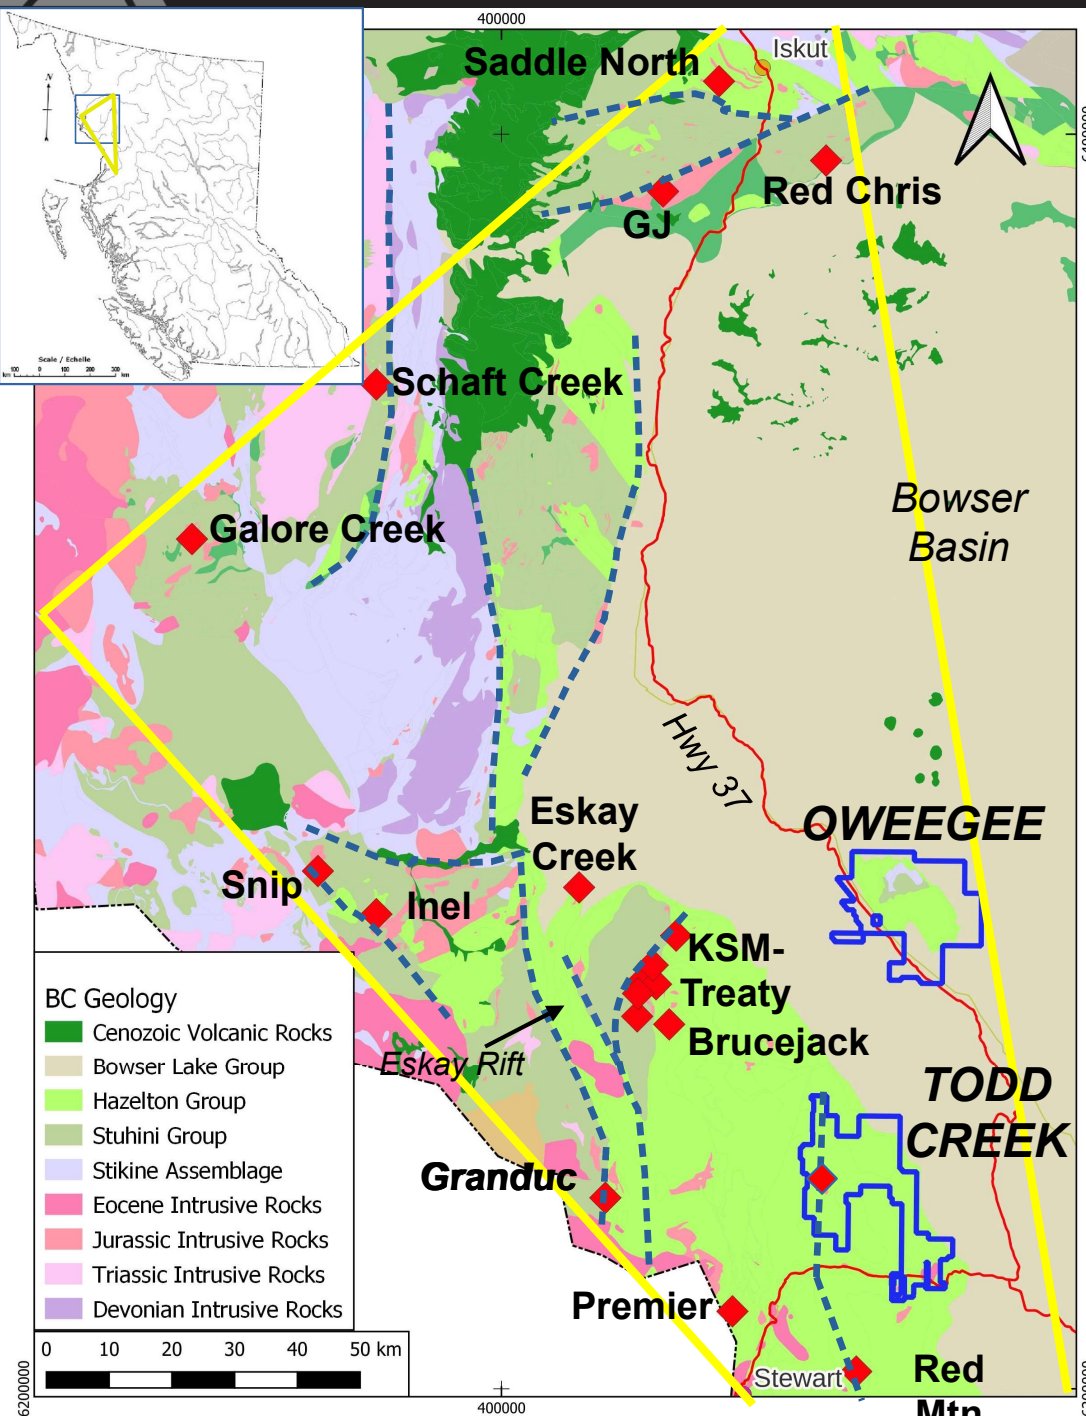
400000

Scale / Echelle

Saddle North
Iskut
Red Chris
GJ
Schaft Creek
Galore Creek
Bowser Basin
Hwy 37
Eskay Creek
OWEEGEE
Snip
Inel
KSM-Treaty
Brucejack
TODD CREEK
Eskay Rift
Granduc
Premier
Stewart
Red Mtn

BC Geology
Cenozoic Volcanic Rocks
Bowser Lake Group
Hazelton Group
Stuhini Group
Stikine Assemblage
Eocene Intrusive Rocks
Jurassic Intrusive Rocks
Triassic Intrusive Rocks
Devonian Intrusive Rocks

0 10 20 30 40 50 km

6200000
400000